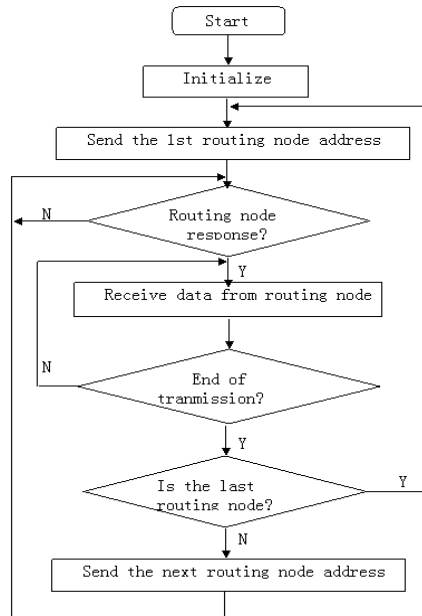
Start

Initialize

Send the 1st routing node address

N

Routing node response?

Y

Receive data from routing node

N

End of tranmission?

Y

Is the last routing node?

Y

N

Send the next routing node address